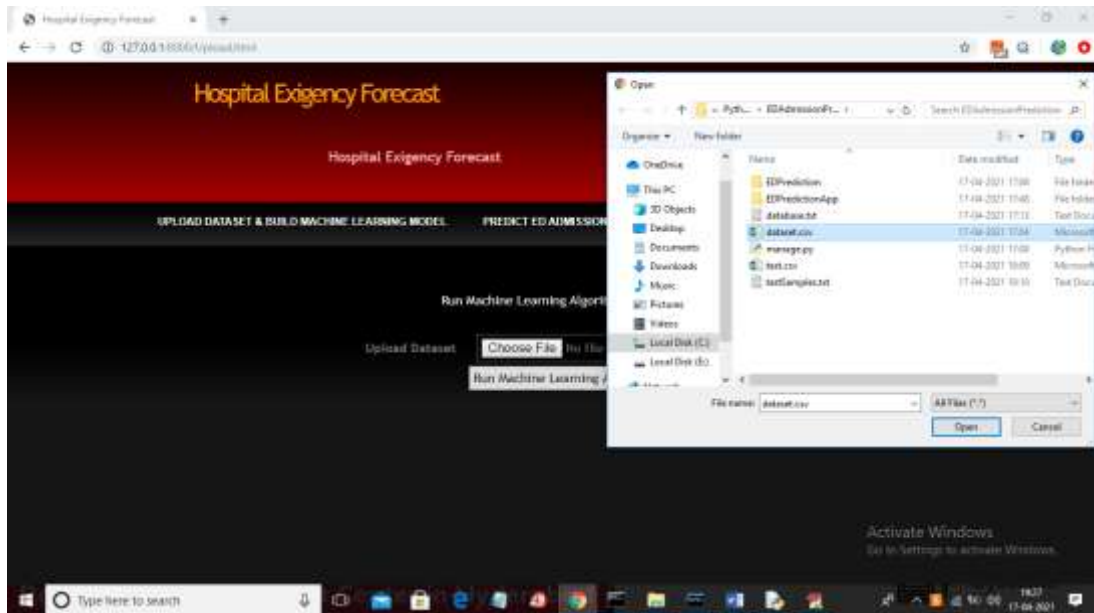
Hospital Exigency Forecast

127.0.0.1:8000/Upload.html

Hospital Exigency Forecast

Hospital Exigency Forecast

UPLOAD DATASET & BUILD MACHINE LEARNING MODEL

PREDICT ED ADMISSION

Run Machine Learning Algorit

Upload Dataset

Choose File

Run Machine Learning A

Open

« Pyth... › EDAdmissionPr... ›

Search EDAdmissionPrediction

Organize ▾

New folder

OneDrive

This PC

3D Objects

Desktop

Documents

Downloads

Music

Pictures

Videos

Local Disk (C:)

Local Disk (E:)

| Name | Date modified | Type |
|---|---|---|
| EDPrediction | 17-04-2021 17:00 | File folder |
| EDPredictionApp | 17-04-2021 17:46 | File folder |
| database.txt | 17-04-2021 17:13 | Text Docu |
| dataset.csv | 17-04-2021 17:34 | Microsoft |
| manage.py | 17-04-2021 17:00 | Python F |
| test.csv | 17-04-2021 18:00 | Microsoft |
| testSamples.txt | 17-04-2021 18:10 | Text Docu |

File name: dataset.csv

All Files (*.*)

Open

Cancel

Activate Windows

Go to Settings to activate Windows.

Type here to search

18:27

17-04-2021